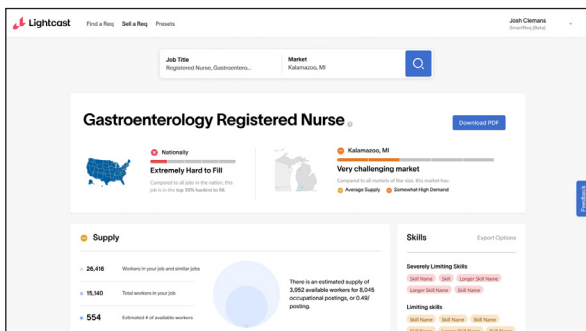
Lightcast Find a Req Sell a Req Presets

Josh Clemans
SmartReq (Beta)

Job Title
Registered Nurse, Gastroentero...

Market
Kalamazoo, MI

Gastroenterology Registered Nurse

Download PDF

Nationally
Extremely Hard to Fill
Compared to all jobs in the nation, this job is in the top 95% hardest to fill.

Kalamazoo, MI
Very challenging market
Compared to all markets of like size, this market has:
Average Supply
Somewhat High Demand

Feedback

Supply

26,416 Workers in your job and similar jobs
15,140 Total workers in your job
554 Estimated # of available workers

There is an estimated supply of 3,952 available workers for 8,045 occupational postings, or 0.49/ posting.

Skills
Export Options

Severely Limiting Skills
Skill Name Skill Longer Skill Name
Longer Skill Name Skill Name

Limiting skills
Skill Name Skill Name Skill Name
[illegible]